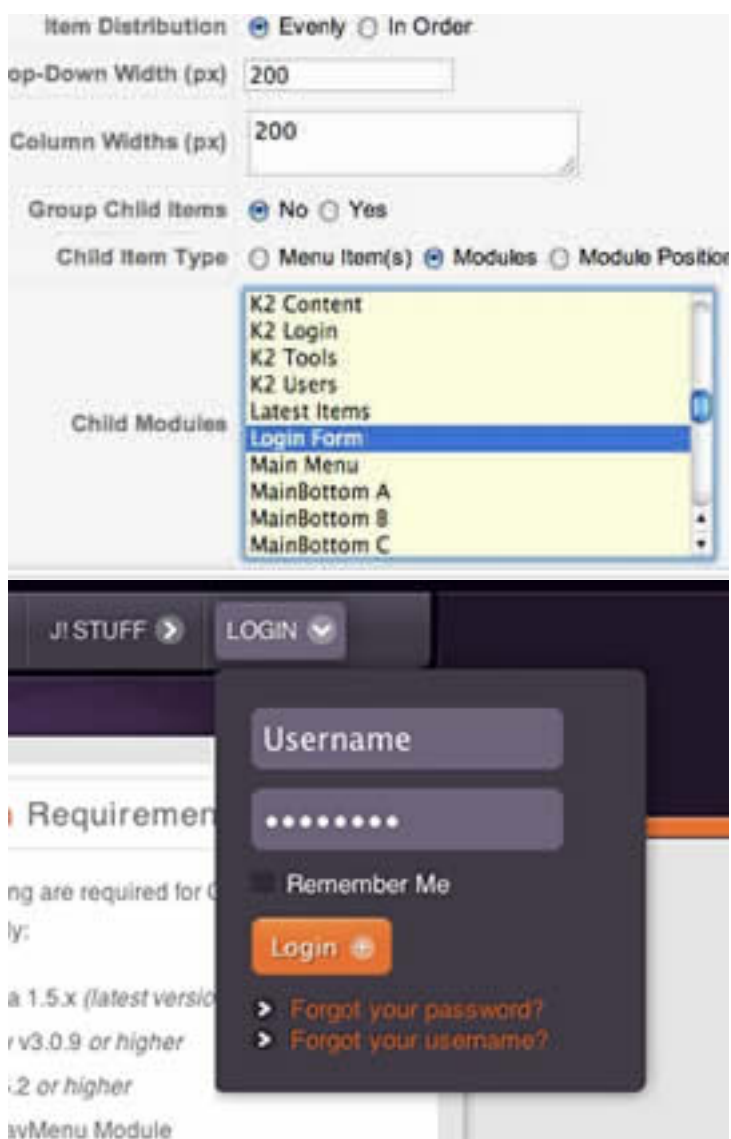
Item Distribution Evenly In Order

op-Down Width (px) 200

Column Widths (px) 200

Group Child Items No Yes

Child Item Type Menu Item(s) Modules Module Positio

Child Modules
K2 Content
K2 Login
K2 Tools
K2 Users
Latest Items
Login Form
Main Menu
MainBottom A
MainBottom B
MainBottom C

J! STUFF LOGIN

Username

•••••••••

Remember Me

Login

Forgot your password?
Forgot your username?

Requiremen

ng are required for
ly:

a 1.5.x (latest versio
v3.0.9 or higher
.2 or higher
avMenu Module